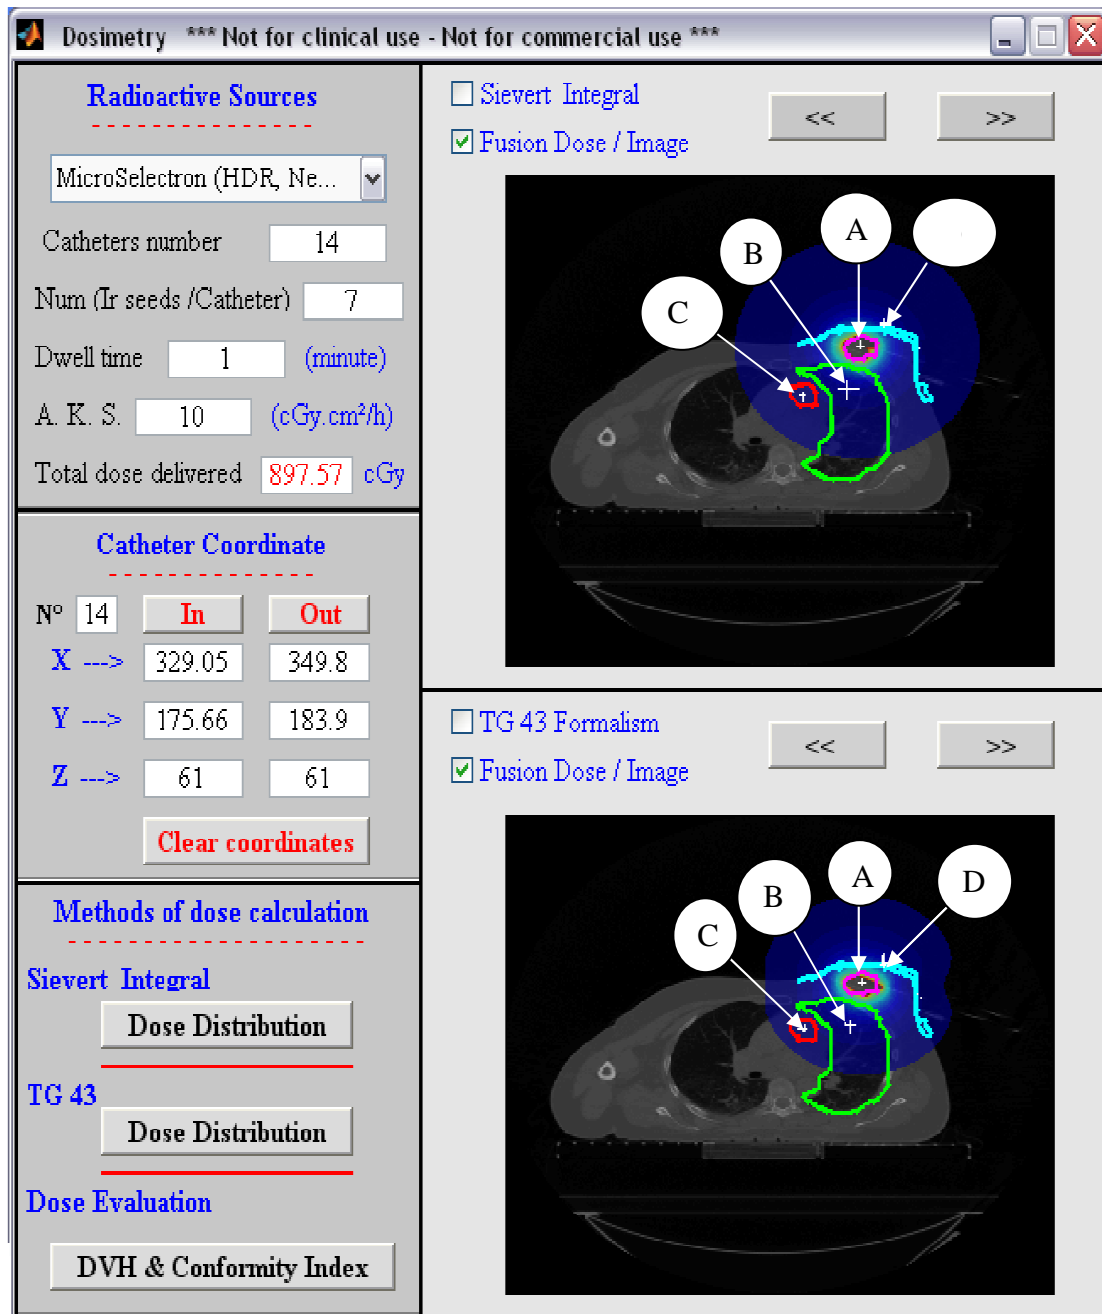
Dosimetry *** Not for clinical use - Not for commercial use ***

Radioactive Sources

MicroSelectron (HDR, Ne...

Catheters number 14

Num (Ir seeds /Catheter) 7

Dwell time 1 (minute)

A. K. S. 10 (cGy.cm²/h)

Total dose delivered 897.57 cGy

Catheter Coordinate

N° 14 In Out

X ---> 329.05 349.8

Y ---> 175.66 183.9

Z ---> 61 61

Clear coordinates

Methods of dose calculation

Sievert Integral

Dose Distribution

TG 43

Dose Distribution

Dose Evaluation

DVH & Conformity Index

Sievert Integral

Fusion Dose / Image

<< >>

A B C

TG 43 Formalism

Fusion Dose / Image

<< >>

A B C D